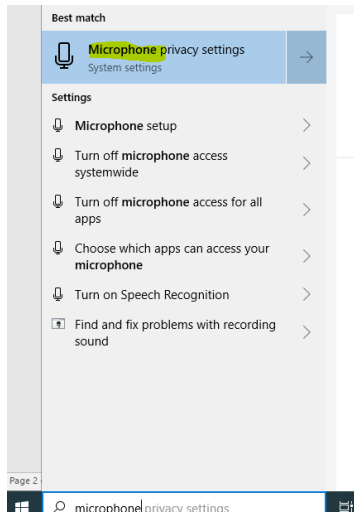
Best match

Microphone privacy settings
System settings

Settings

Microphone setup

Turn off microphone access systemwide

Turn off microphone access for all apps

Choose which apps can access your microphone

Turn on Speech Recognition

Find and fix problems with recording sound

Page 2

microphone privacy settings